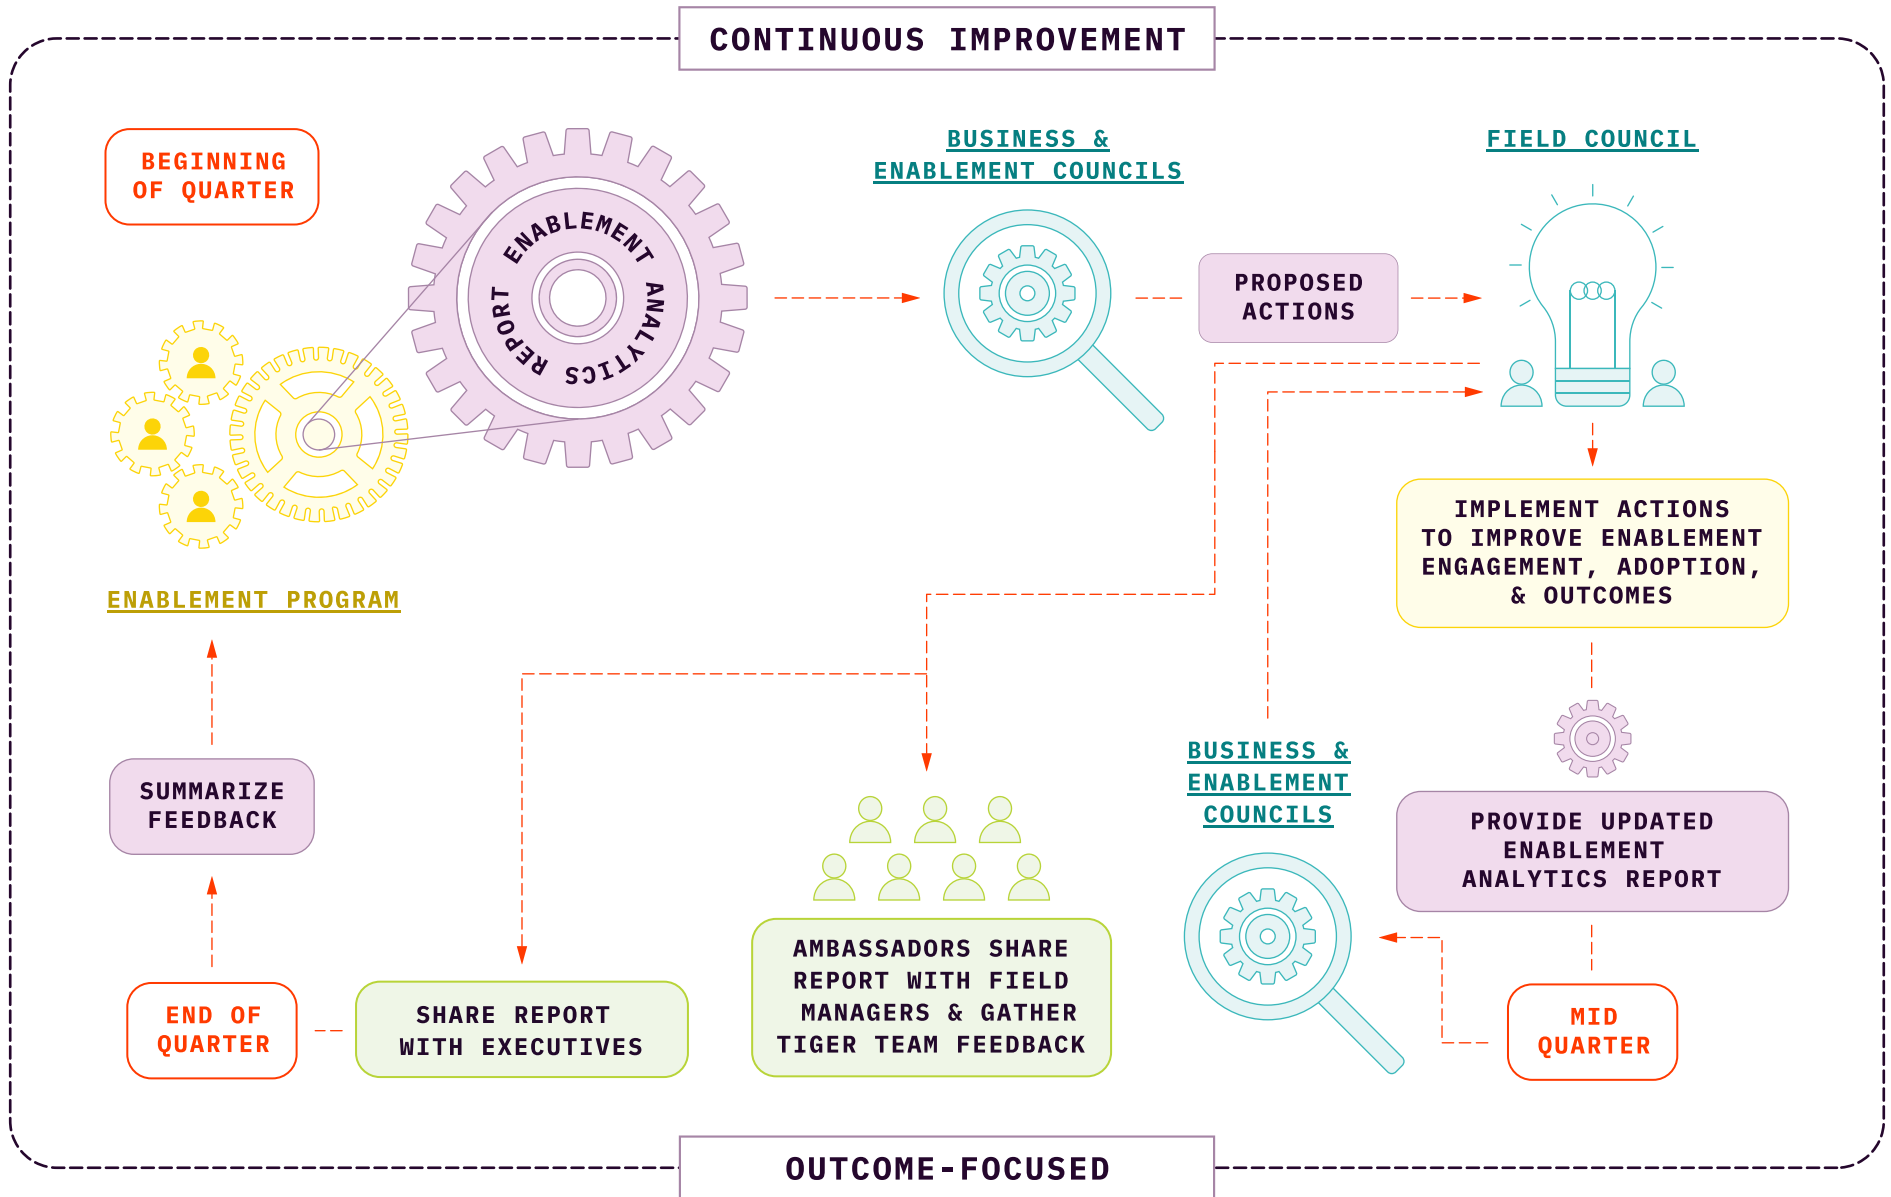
CONTINUOUS IMPROVEMENT

BEGINNING OF QUARTER

ENABLEMENT ANALYTICS REPORT

ENABLEMENT PROGRAM

BUSINESS & ENABLEMENT COUNCILS

PROPOSED ACTIONS

FIELD COUNCIL

IMPLEMENT ACTIONS TO IMPROVE ENABLEMENT ENGAGEMENT, ADOPTION, & OUTCOMES

PROVIDE UPDATED ENABLEMENT ANALYTICS REPORT

MID QUARTER

BUSINESS & ENABLEMENT COUNCILS

AMBASSADORS SHARE REPORT WITH FIELD MANAGERS & GATHER TIGER TEAM FEEDBACK

SHARE REPORT WITH EXECUTIVES

END OF QUARTER

SUMMARIZE FEEDBACK

OUTCOME-FOCUSED